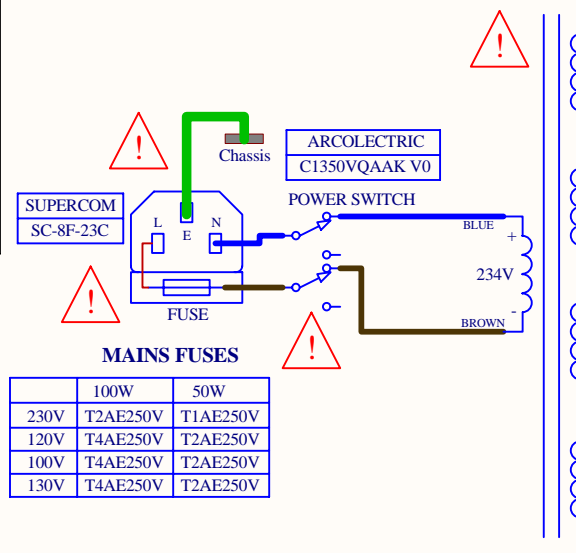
!

!

Chassis

ARCOLECTRIC
C1350VQAAK V0

SUPERCOM
SC-8F-23C

L
E
N

POWER SWITCH

BLUE
+
234V
-
BROWN

!

!

FUSE

MAINS FUSES

| | 100W | 50W |
|---|---|---|
| 230V | T2AE250V | T1AE250V |
| 120V | T4AE250V | T2AE250V |
| 100V | T4AE250V | T2AE250V |
| 130V | T4AE250V | T2AE250V |